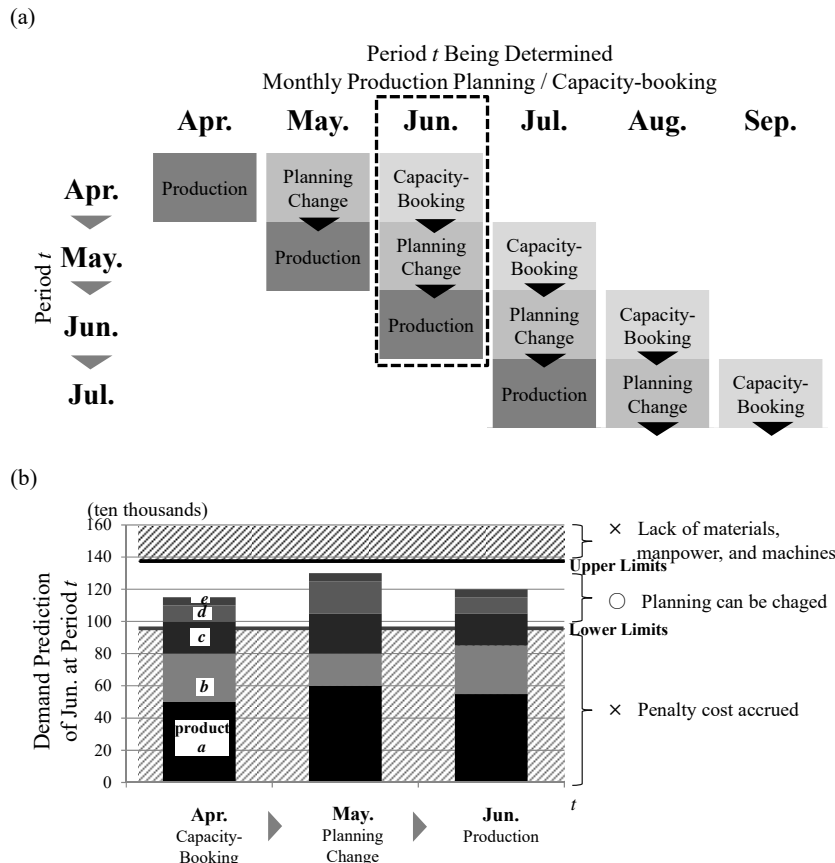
(a)

Period $t$ Being Determined
Monthly Production Planning / Capacity-booking

Apr. May. Jun. Jul. Aug. Sep.

Apr.
May.
Jun.
Jul.

Period $t$

Production
Planning Change
Capacity-Booking
Production
Capacity-Booking
Planning Change
Production
Capacity-Booking
Planning Change
Production
Capacity-Booking
Planning Change
Capacity-Booking

(b)

(ten thousands)

160
140
120
100
80
60
40
20
0

Demand Prediction of Jun. at Period $t$

e
d
c
b
product a

× Lack of materials, manpower, and machines
Upper Limits
○ Planning can be chaged
Lower Limits
× Penalty cost accrued

Apr.
Capacity-Booking
May.
Planning Change
Jun.
Production
$t$